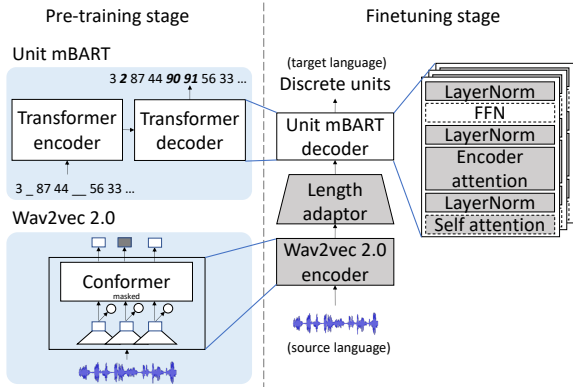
Pre-training stage

Finetuning stage

Unit mBART

3 2 87 44 90 91 56 33 ...

Transformer encoder

Transformer decoder

3 _ 87 44 __ 56 33 ...

Wav2vec 2.0

Conformer

masked

(target language)

Discrete units

Unit mBART decoder

Length adaptor

Wav2vec 2.0 encoder

(source language)

LayerNorm

FFN

LayerNorm

Encoder attention

LayerNorm

Self attention